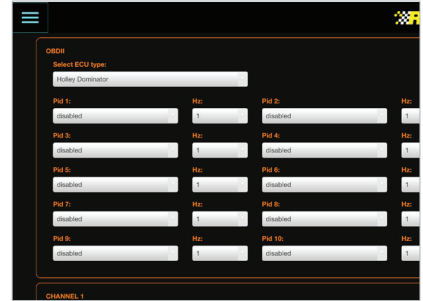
OBDII

Select ECU type:
Holley Dominator

| Pid 1: | Hz: | Pid 2: | Hz: |
|---|---|---|---|
| disabled | 1 | disabled | 1 |
| Pid 3: | Hz: | Pid 4: | Hz: |
| disabled | 1 | disabled | 1 |
| Pid 5: | Hz: | Pid 6: | Hz: |
| disabled | 1 | disabled | 1 |
| Pid 7: | Hz: | Pid 8: | Hz: |
| disabled | 1 | disabled | 1 |
| Pid 9: | Hz: | Pid 10: | Hz: |
| disabled | 1 | disabled | 1 |

CHANNEL 1